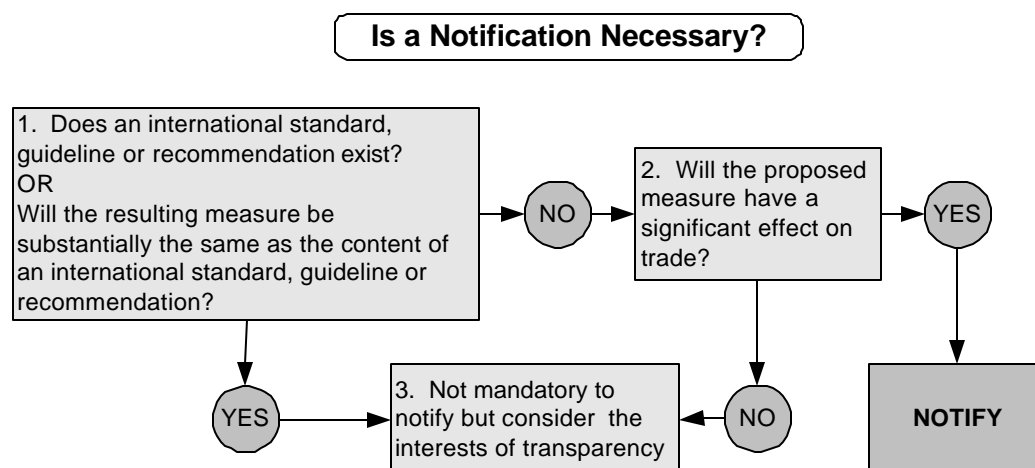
Is a Notification Necessary?

1. Does an international standard, guideline or recommendation exist?
OR
Will the resulting measure be substantially the same as the content of an international standard, guideline or recommendation?

NO

2. Will the proposed measure have a significant effect on trade?

YES

YES

3. Not mandatory to notify but consider the interests of transparency

NO

NOTIFY